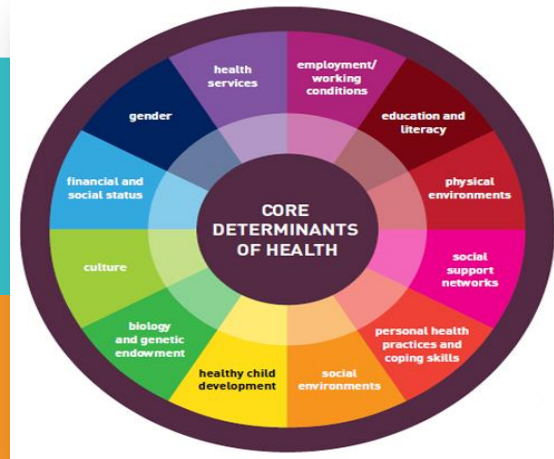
CORE DETERMINANTS OF HEALTH

health services

employment/ working conditions

education and literacy

physical environments

social support networks

personal health practices and coping skills

social environments

healthy child development

biology and genetic endowment

culture

financial and social status

gender